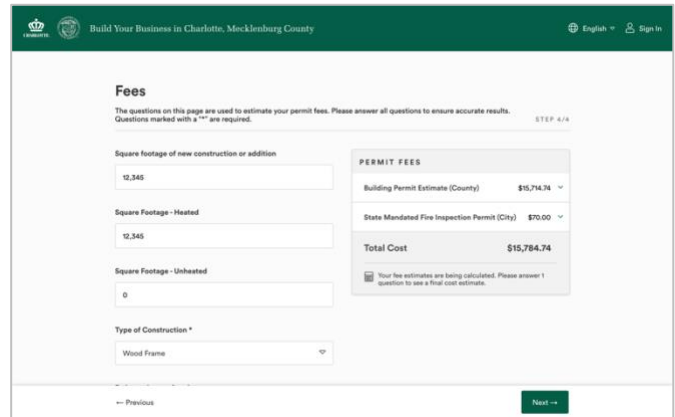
CHARLOTTE

Build Your Business in Charlotte, Mecklenburg County

English Sign In

Fees

The questions on this page are used to estimate your permit fees. Please answer all questions to ensure accurate results. Questions marked with a "*" are required.

STEP 4/4

Square footage of new construction or addition

12,345

Square Footage - Heated

12,345

Square Footage - Unheated

0

Type of Construction *

Wood Frame

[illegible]

PERMIT FEES

| | |
|---|---|
| Building Permit Estimate (County) | $15,714.74 |
| State Mandated Fire Inspection Permit (City) | $70.00 |
| Total Cost | $15,784.74 |

Your fee estimates are being calculated. Please answer 1 question to see a final cost estimate.

← Previous

Next →